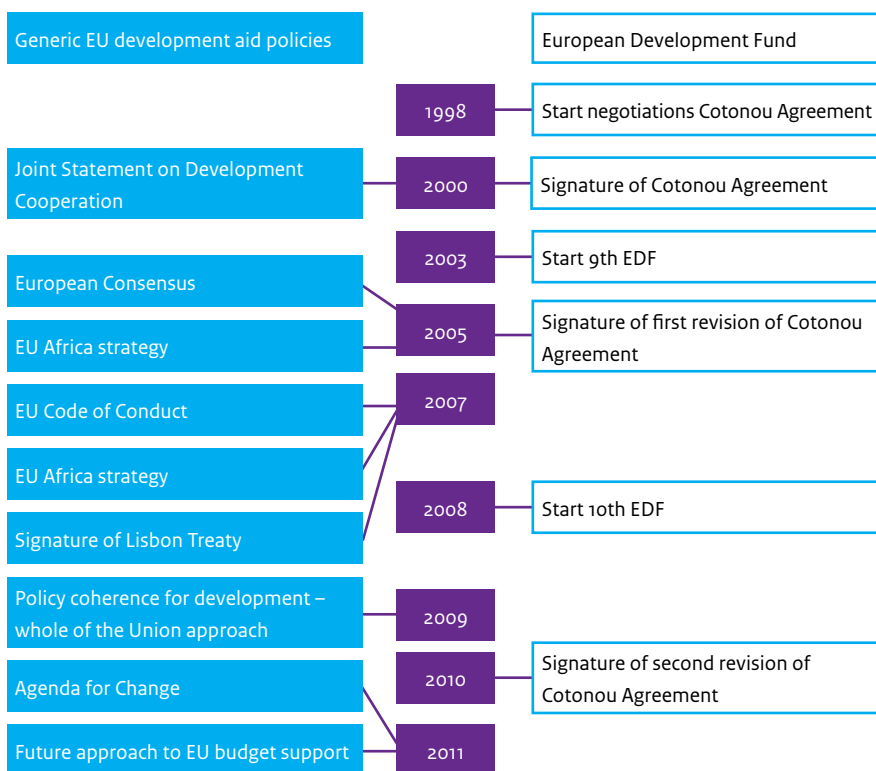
Generic EU development aid policies

European Development Fund

1998

Start negotiations Cotonou Agreement

Joint Statement on Development Cooperation

2000

Signature of Cotonou Agreement

2003

Start 9th EDF

European Consensus

2005

Signature of first revision of Cotonou Agreement

EU Africa strategy

EU Code of Conduct

2007

EU Africa strategy

2008

Start 10th EDF

Signature of Lisbon Treaty

Policy coherence for development – whole of the Union approach

2009

2010

Signature of second revision of Cotonou Agreement

Agenda for Change

Future approach to EU budget support

2011